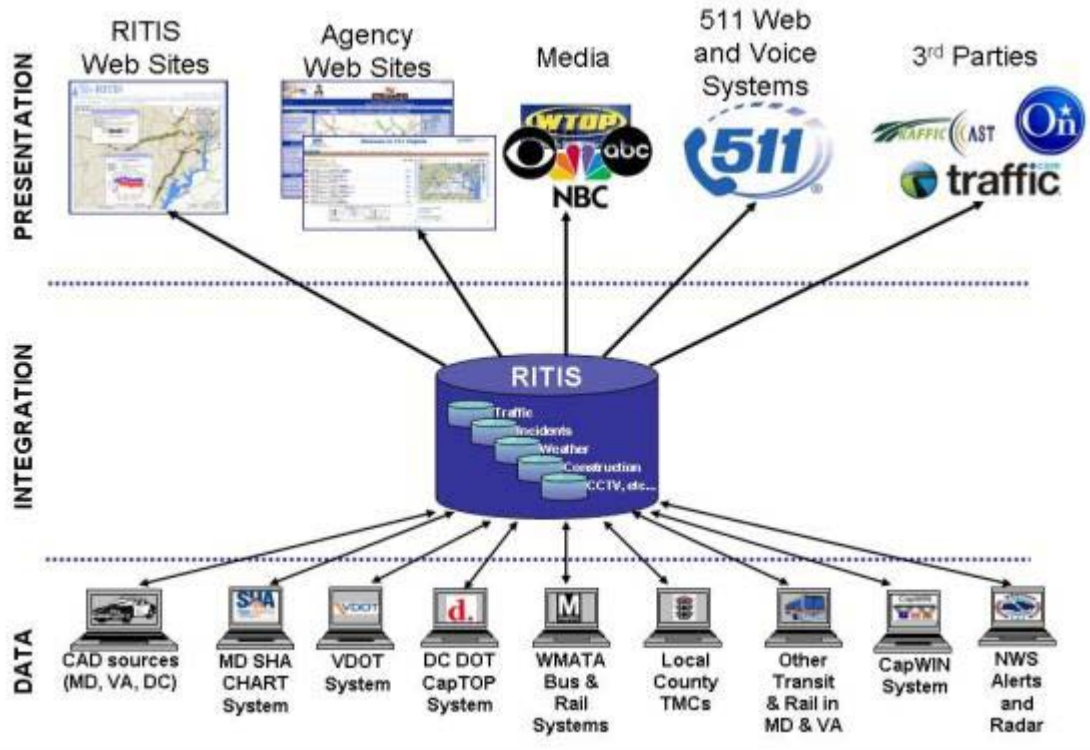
PRESENTATION

RITIS Web Sites

Agency Web Sites

Media

WTOP

abc

NBC

511 Web and Voice Systems

511

3rd Parties

TRAFFICCAST

On

traffic.com

INTEGRATION

RITIS

Traffic

Incidents

Weather

Construction

CCTV, etc...

DATA

CAD sources (MD, VA, DC)

SHA

MD SHA CHART System

VDOT

VDOT System

d.

DC DOT CapTOP System

M

WMATA Bus & Rail Systems

Local County TMCs

Other Transit & Rail in MD & VA

CapWIN

CapWIN System

NWS Alerts and Radar